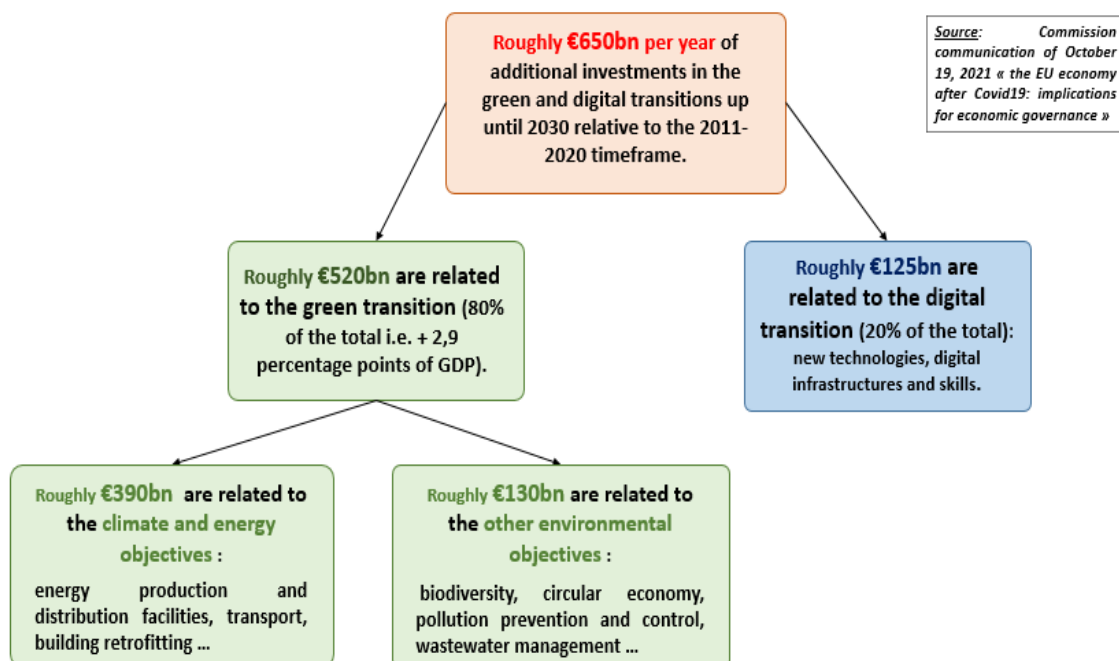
Roughly €650bn per year of additional investments in the green and digital transitions up until 2030 relative to the 2011-2020 timeframe.

Source: Commission communication of October 19, 2021 « the EU economy after Covid19: implications for economic governance »

Roughly €520bn are related to the green transition (80% of the total i.e. + 2,9 percentage points of GDP).

Roughly €125bn are related to the digital transition (20% of the total): new technologies, digital infrastructures and skills.

Roughly €390bn are related to the climate and energy objectives : energy production and distribution facilities, transport, building retrofitting ...

Roughly €130bn are related to the other environmental objectives : biodiversity, circular economy, pollution prevention and control, wastewater management ...